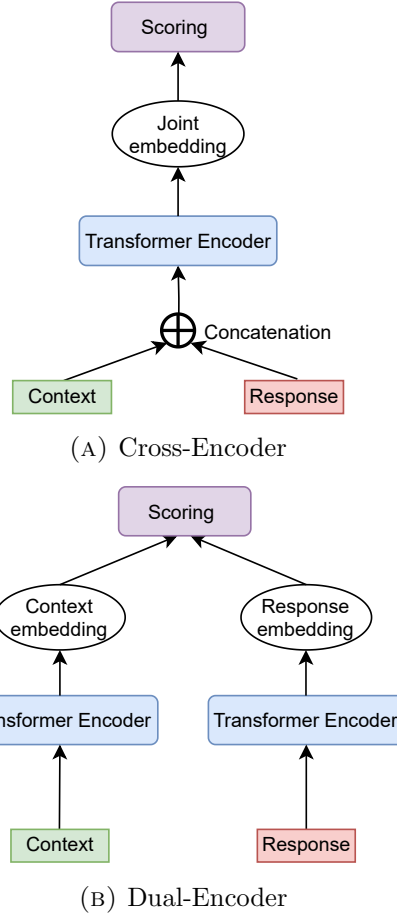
Scoring

Joint embedding

Transformer Encoder

Concatenation

Context

Response

(A) Cross-Encoder

Scoring

Context embedding

Response embedding

nsformer Encoder

Transformer Encoder

Context

Response

(B) Dual-Encoder